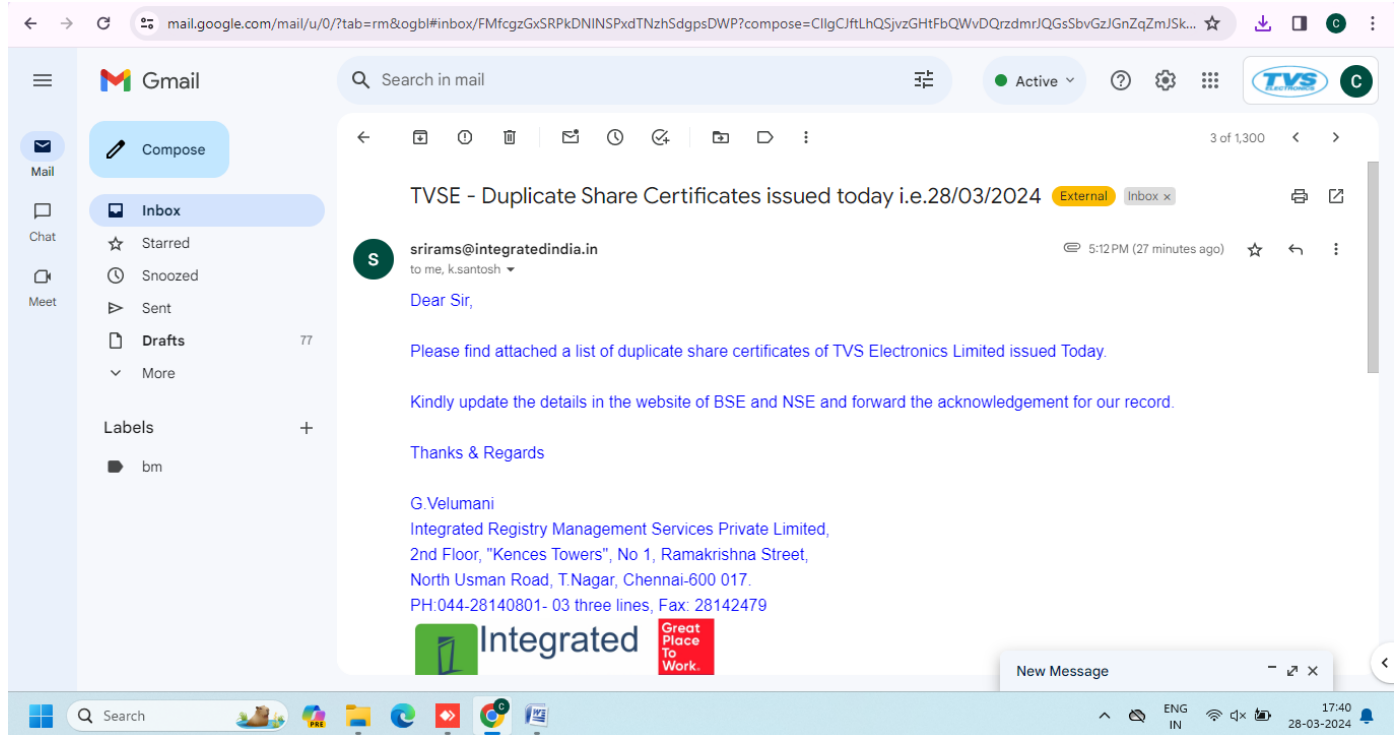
mail.google.com/mail/u/0/?tab=rm&ogbl#inbox/FMfcgzGxSRPkDNINSPxdTNzhSdgpsDWP?compose=CllgCJftLhQSjvzGHtFbQWvDQrzdmrJQGsSbvGzJGnZqZmJSk...

Gmail

Search in mail

Active

TVS ELECTRONICS

C

Mail

Chat

Meet

Compose

Inbox

Starred

Snoozed

Sent

Drafts 77

More

Labels +

bm

3 of 1,300

TVSE - Duplicate Share Certificates issued today i.e.28/03/2024 External Inbox ×

S

srirams@integratedindia.in

to me, k.santosh

5:12 PM (27 minutes ago)

Dear Sir,

Please find attached a list of duplicate share certificates of TVS Electronics Limited issued Today.

Kindly update the details in the website of BSE and NSE and forward the acknowledgement for our record.

Thanks & Regards

G.Velumani
Integrated Registry Management Services Private Limited,
2nd Floor, "Kences Towers", No 1, Ramakrishna Street,
North Usman Road, T.Nagar, Chennai-600 017.
PH:044-28140801- 03 three lines, Fax: 28142479

Integrated

Great Place To Work.

New Message

Search

ENG IN

17:40
28-03-2024